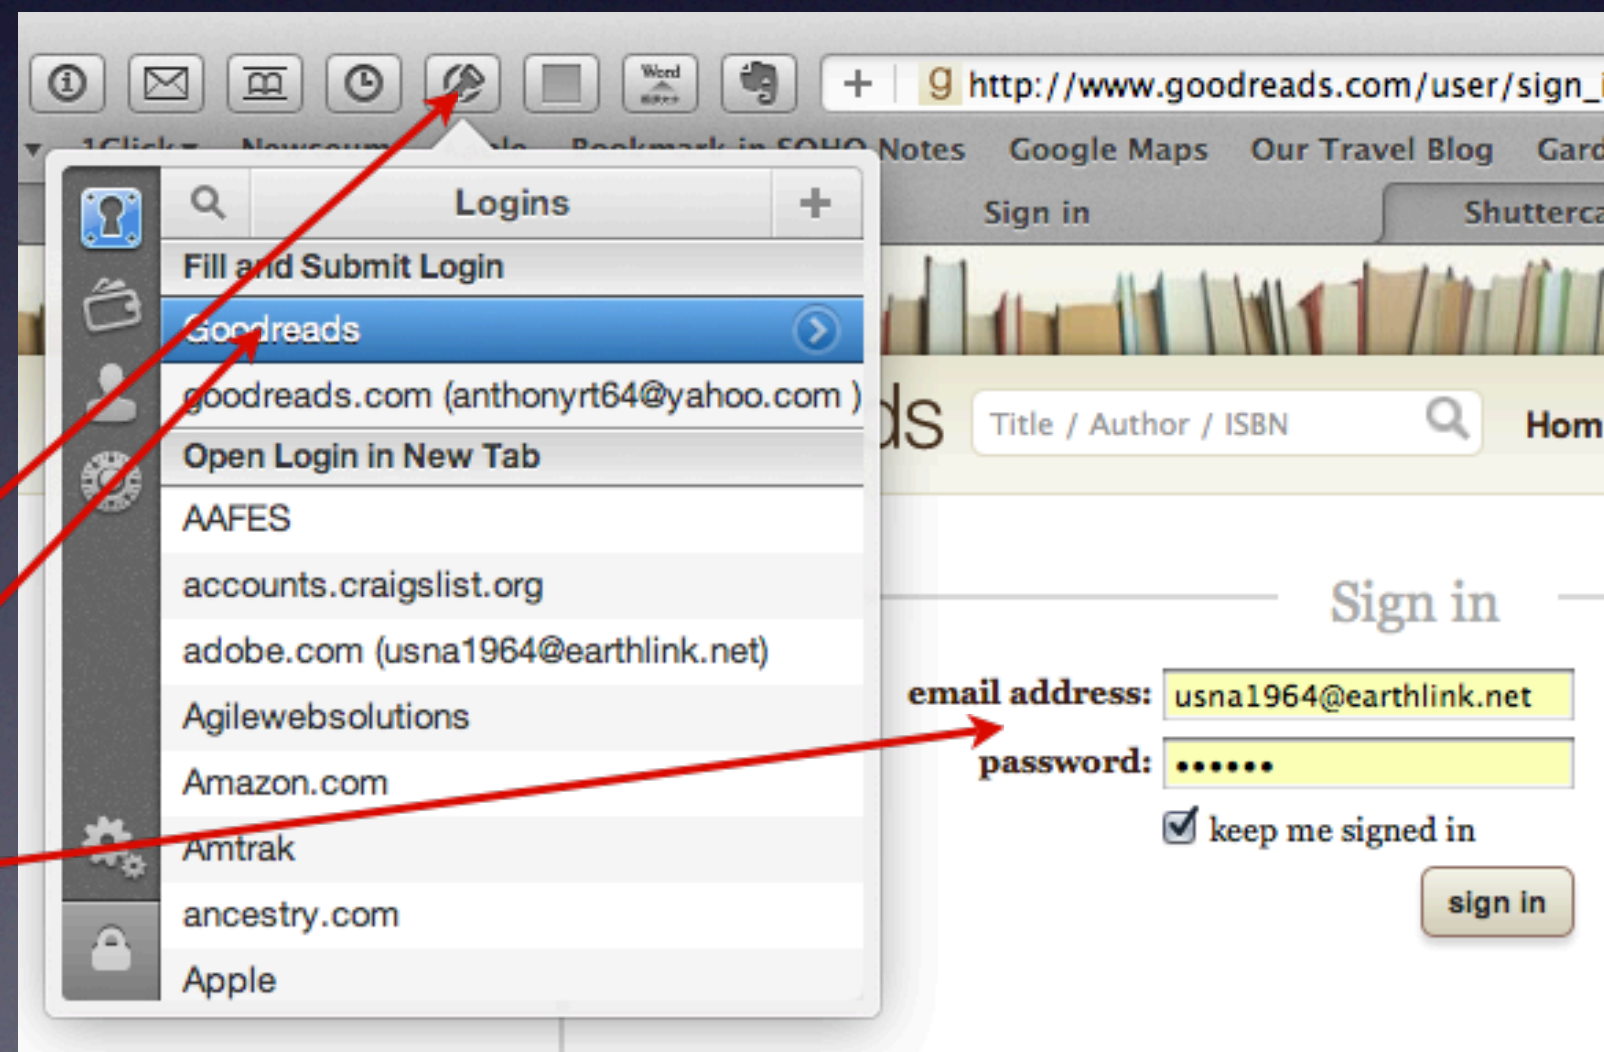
Word

http://www.goodreads.com/user/sign_

1Click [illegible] Newscum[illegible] Bookmark in SOHO Notes Google Maps Our Travel Blog Gard

Sign in Shutterc

Logins

Fill and Submit Login

Goodreads

goodreads.com (anthonyrt64@yahoo.com )

Open Login in New Tab

AAFES

accounts.craigslist.org

adobe.com (usna1964@earthlink.net)

Agilewebsolutions

Amazon.com

Amtrak

ancestry.com

Apple

ds

Title / Author / ISBN

Hom

Sign in

email address: usna1964@earthlink.net

password: ••••••

keep me signed in

sign in